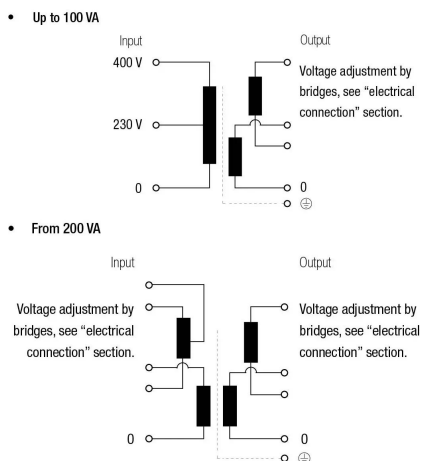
• Up to 100 VA

Input

Output

400 V

Voltage adjustment by bridges, see “electrical connection” section.

230 V

0

0

⊕

• From 200 VA

Input

Output

Voltage adjustment by bridges, see “electrical connection” section.

Voltage adjustment by bridges, see “electrical connection” section.

0

0

⊕